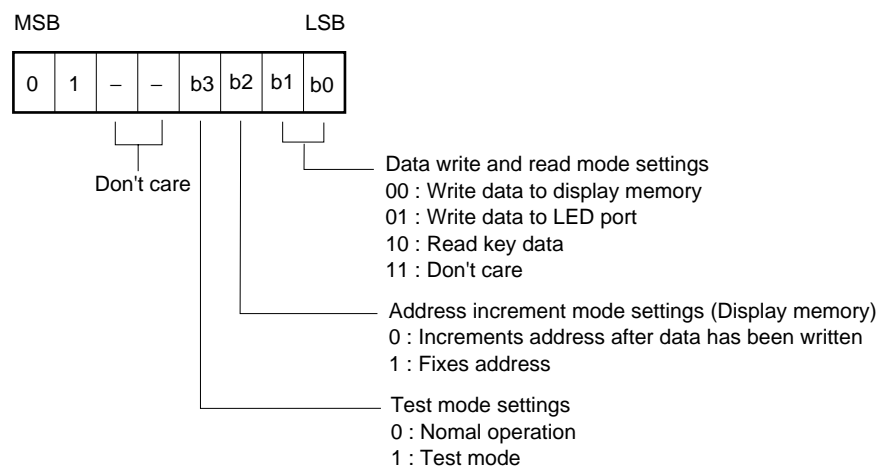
MSB LSB

| 0 | 1 | – | – | b3 | b2 | b1 | b0 |
|---|---|---|---|---|---|---|---|

Don't care

Data write and read mode settings
00 : Write data to display memory
01 : Write data to LED port
10 : Read key data
11 : Don't care

Address increment mode settings (Display memory)
0 : Increments address after data has been written
1 : Fixes address

Test mode settings
0 : Nomal operation
1 : Test mode